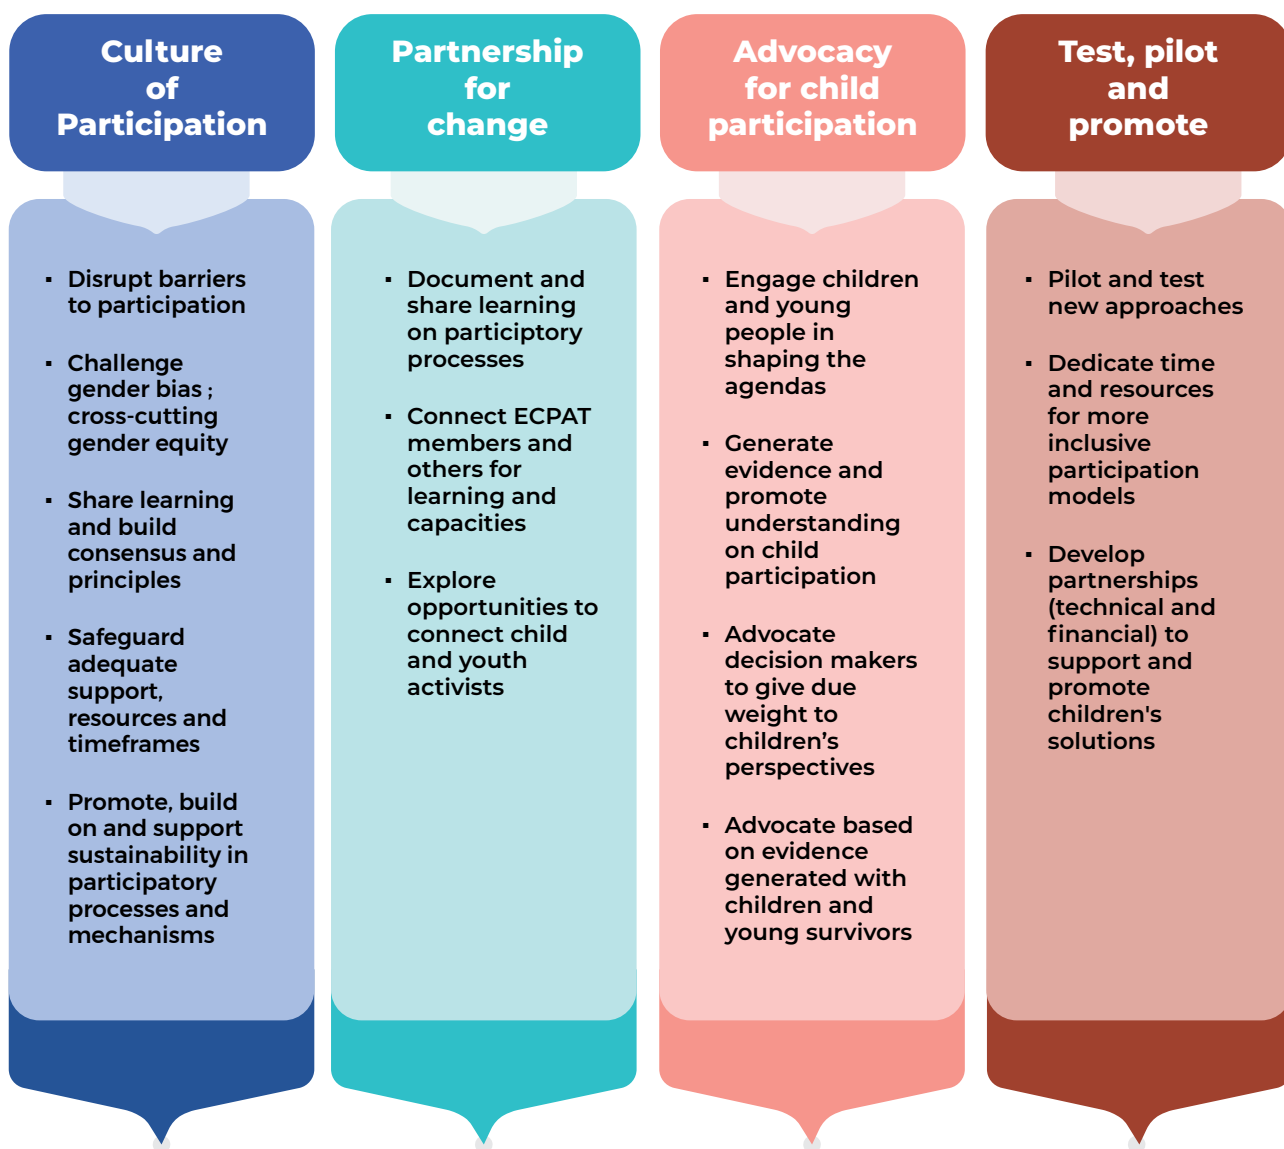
Culture of Participation

▪ Disrupt barriers to participation

▪ Challenge gender bias ; cross-cutting gender equity

▪ Share learning and build consensus and principles

▪ Safeguard adequate support, resources and timeframes

▪ Promote, build on and support sustainability in participatory processes and mechanisms

Partnership for change

▪ Document and share learning on partictiptory processes

▪ Connect ECPAT members and others for learning and capacities

▪ Explore opportunities to connect child and youth activists

Advocacy for child participation

▪ Engage children and young people in shaping the agendas

▪ Generate evidence and promote understanding on child participation

▪ Advocate decision makers to give due weight to children's perspectives

▪ Advocate based on evidence generated with children and young survivors

Test, pilot and promote

▪ Pilot and test new approaches

▪ Dedicate time and resources for more inclusive participation models

▪ Develop partnerships (technical and financial) to support and promote children's solutions